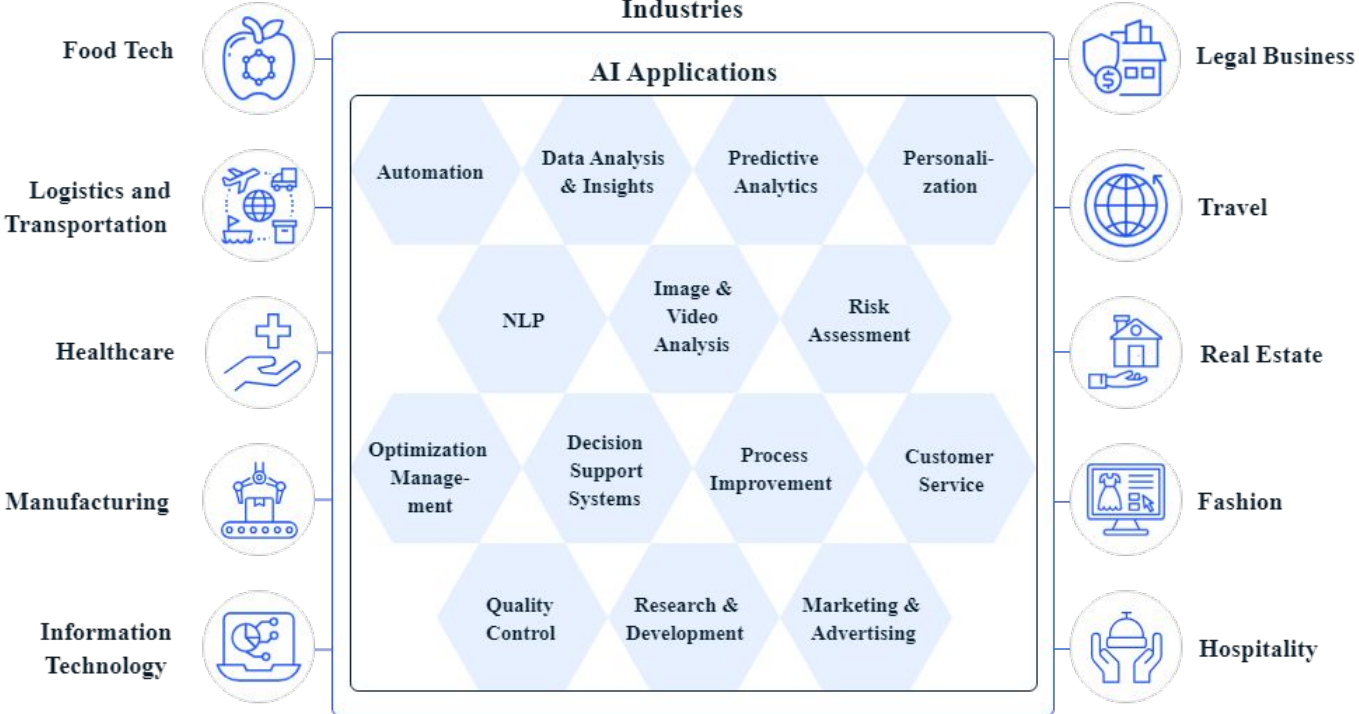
Industries

Food Tech

Logistics and Transportation

Healthcare

Manufacturing

Information Technology

Legal Business

Travel

Real Estate

Fashion

Hospitality

AI Applications

Automation

Data Analysis & Insights

Predictive Analytics

Personalization

NLP

Image & Video Analysis

Risk Assessment

Optimization Management

Decision Support Systems

Process Improvement

Customer Service

Quality Control

Research & Development

Marketing & Advertising